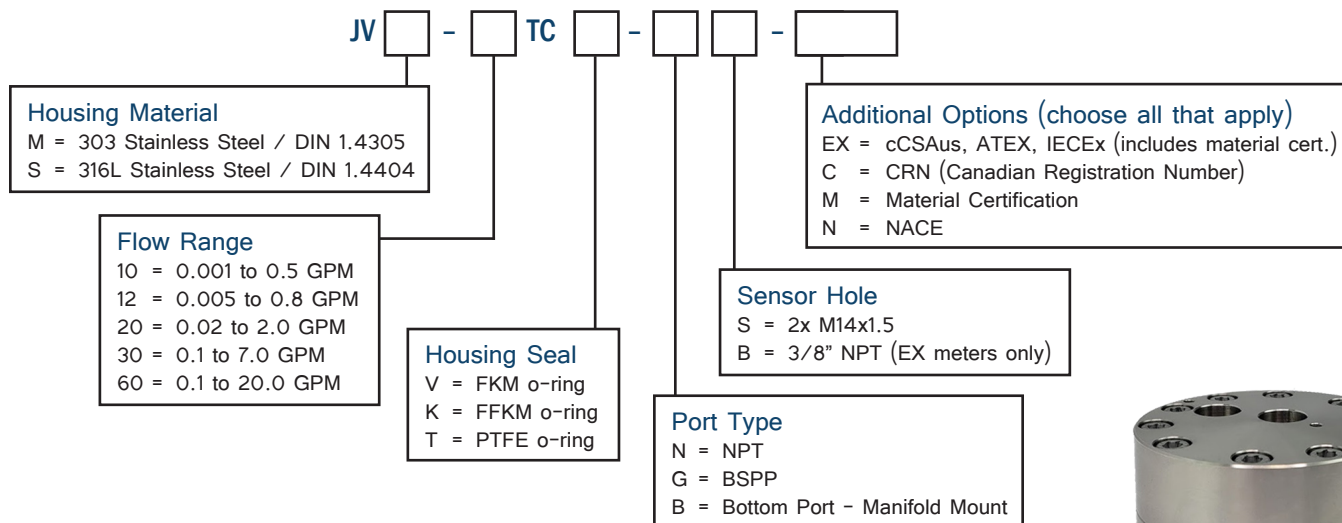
JV - TC - -

Housing Material
M = 303 Stainless Steel / DIN 1.4305
S = 316L Stainless Steel / DIN 1.4404

Flow Range
10 = 0.001 to 0.5 GPM
12 = 0.005 to 0.8 GPM
20 = 0.02 to 2.0 GPM
30 = 0.1 to 7.0 GPM
60 = 0.1 to 20.0 GPM

Housing Seal
V = FKM o-ring
K = FFKM o-ring
T = PTFE o-ring

Port Type
N = NPT
G = BSPP
B = Bottom Port - Manifold Mount

Sensor Hole
S = 2x M14x1.5
B = 3/8" NPT (EX meters only)

Additional Options (choose all that apply)
EX = cCSAus, ATEX, IECEx (includes material cert.)
C = CRN (Canadian Registration Number)
M = Material Certification
N = NACE